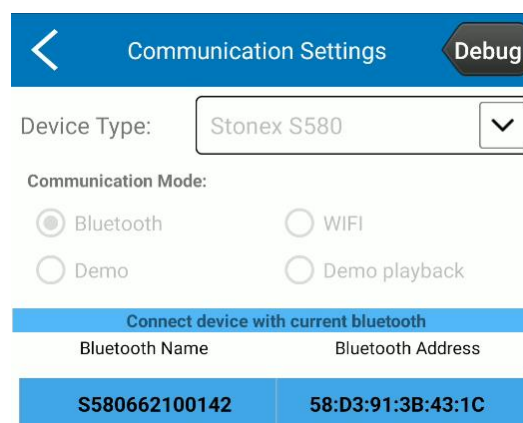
Communication Settings

Debug

Device Type: Stonex S580

Communication Mode:

Bluetooth

WIFI

Demo

Demo playback

Connect device with current bluetooth

| Bluetooth Name | Bluetooth Address |
|---|---|
| S580662100142 | 58:D3:91:3B:43:1C |